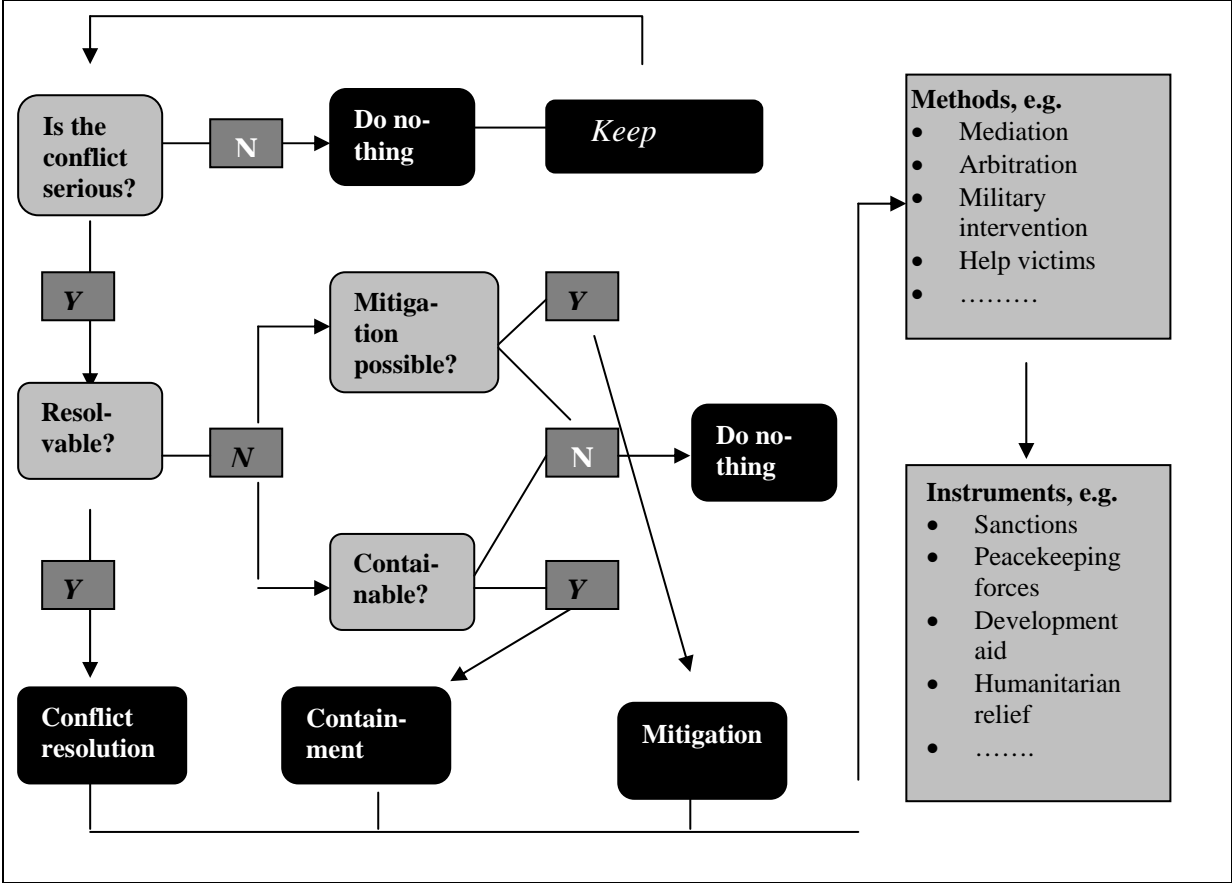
Is the conflict serious?

N

Do nothing

*Keep*

Y

Mitigation possible?

Y

Resolvable?

N

N

Do nothing

Containable?

Y

Y

Conflict resolution

Containment

Mitigation

**Methods, e.g.**
- Mediation
- Arbitration
- Military intervention
- Help victims
- ………

**Instruments, e.g.**
- Sanctions
- Peacekeeping forces
- Development aid
- Humanitarian relief
- …….